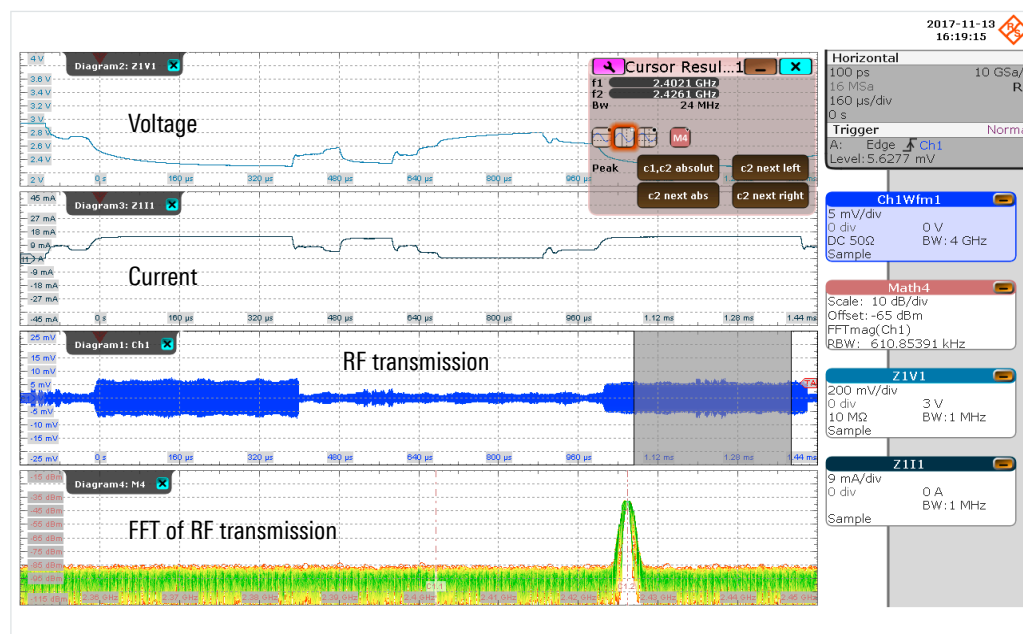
2017-11-13
16:19:15

Diagram2: Z1V1

4 V
3.6 V
3.4 V
3.2 V
3 V
2.8 V
2.6 V
2.4 V
2 V

Voltage

0 s 160 µs 320 µs 480 µs 640 µs 800 µs 960 µs

Cursor Resul...1
f1 2.4021 GHz
f2 2.4261 GHz
Bw 24 MHz
M4
Peak
c1,c2 absolut
c2 next left
c2 next abs
c2 next right

Diagram3: Z1I1

45 mA
27 mA
18 mA
9 mA
-9 mA
-18 mA
-27 mA
-45 mA

Current

0 s 160 µs 320 µs 480 µs 640 µs 800 µs 960 µs 1.12 ms 1.28 ms 1.44 ms

Diagram1: Ch1

25 mV
15 mV
10 mV
5 mV
-5 mV
-10 mV
-15 mV
-25 mV

RF transmission

0 s 160 µs 320 µs 480 µs 640 µs 800 µs 960 µs 1.12 ms 1.28 ms 1.44 ms

Diagram4: M4

-15 dBm
-35 dBm
-45 dBm
-55 dBm
-65 dBm
-75 dBm
-85 dBm
-95 dBm
-115 dBm

FFT of RF transmission

2.35 GHz 2.37 GHz 2.38 GHz 2.39 GHz 2.4 GHz 2.41 GHz 2.42 GHz 2.43 GHz 2.44 GHz 2.45 GHz

Horizontal
100 ps 10 GSa/
16 MSa R
160 µs/div
0 s
Trigger Norma
A: Edge Ch1
Level: 5.6277 mV

Ch1Wfm1
5 mV/div
0 div 0 V
DC 50Ω BW: 4 GHz
Sample

Math4
Scale: 10 dB/div
Offset: -65 dBm
FFTmag(Ch1)
RBW: 610.85391 kHz

Z1V1
200 mV/div
0 div 3 V
10 MΩ BW: 1 MHz
Sample

Z1I1
9 mA/div
0 div 0 A
BW: 1 MHz
Sample